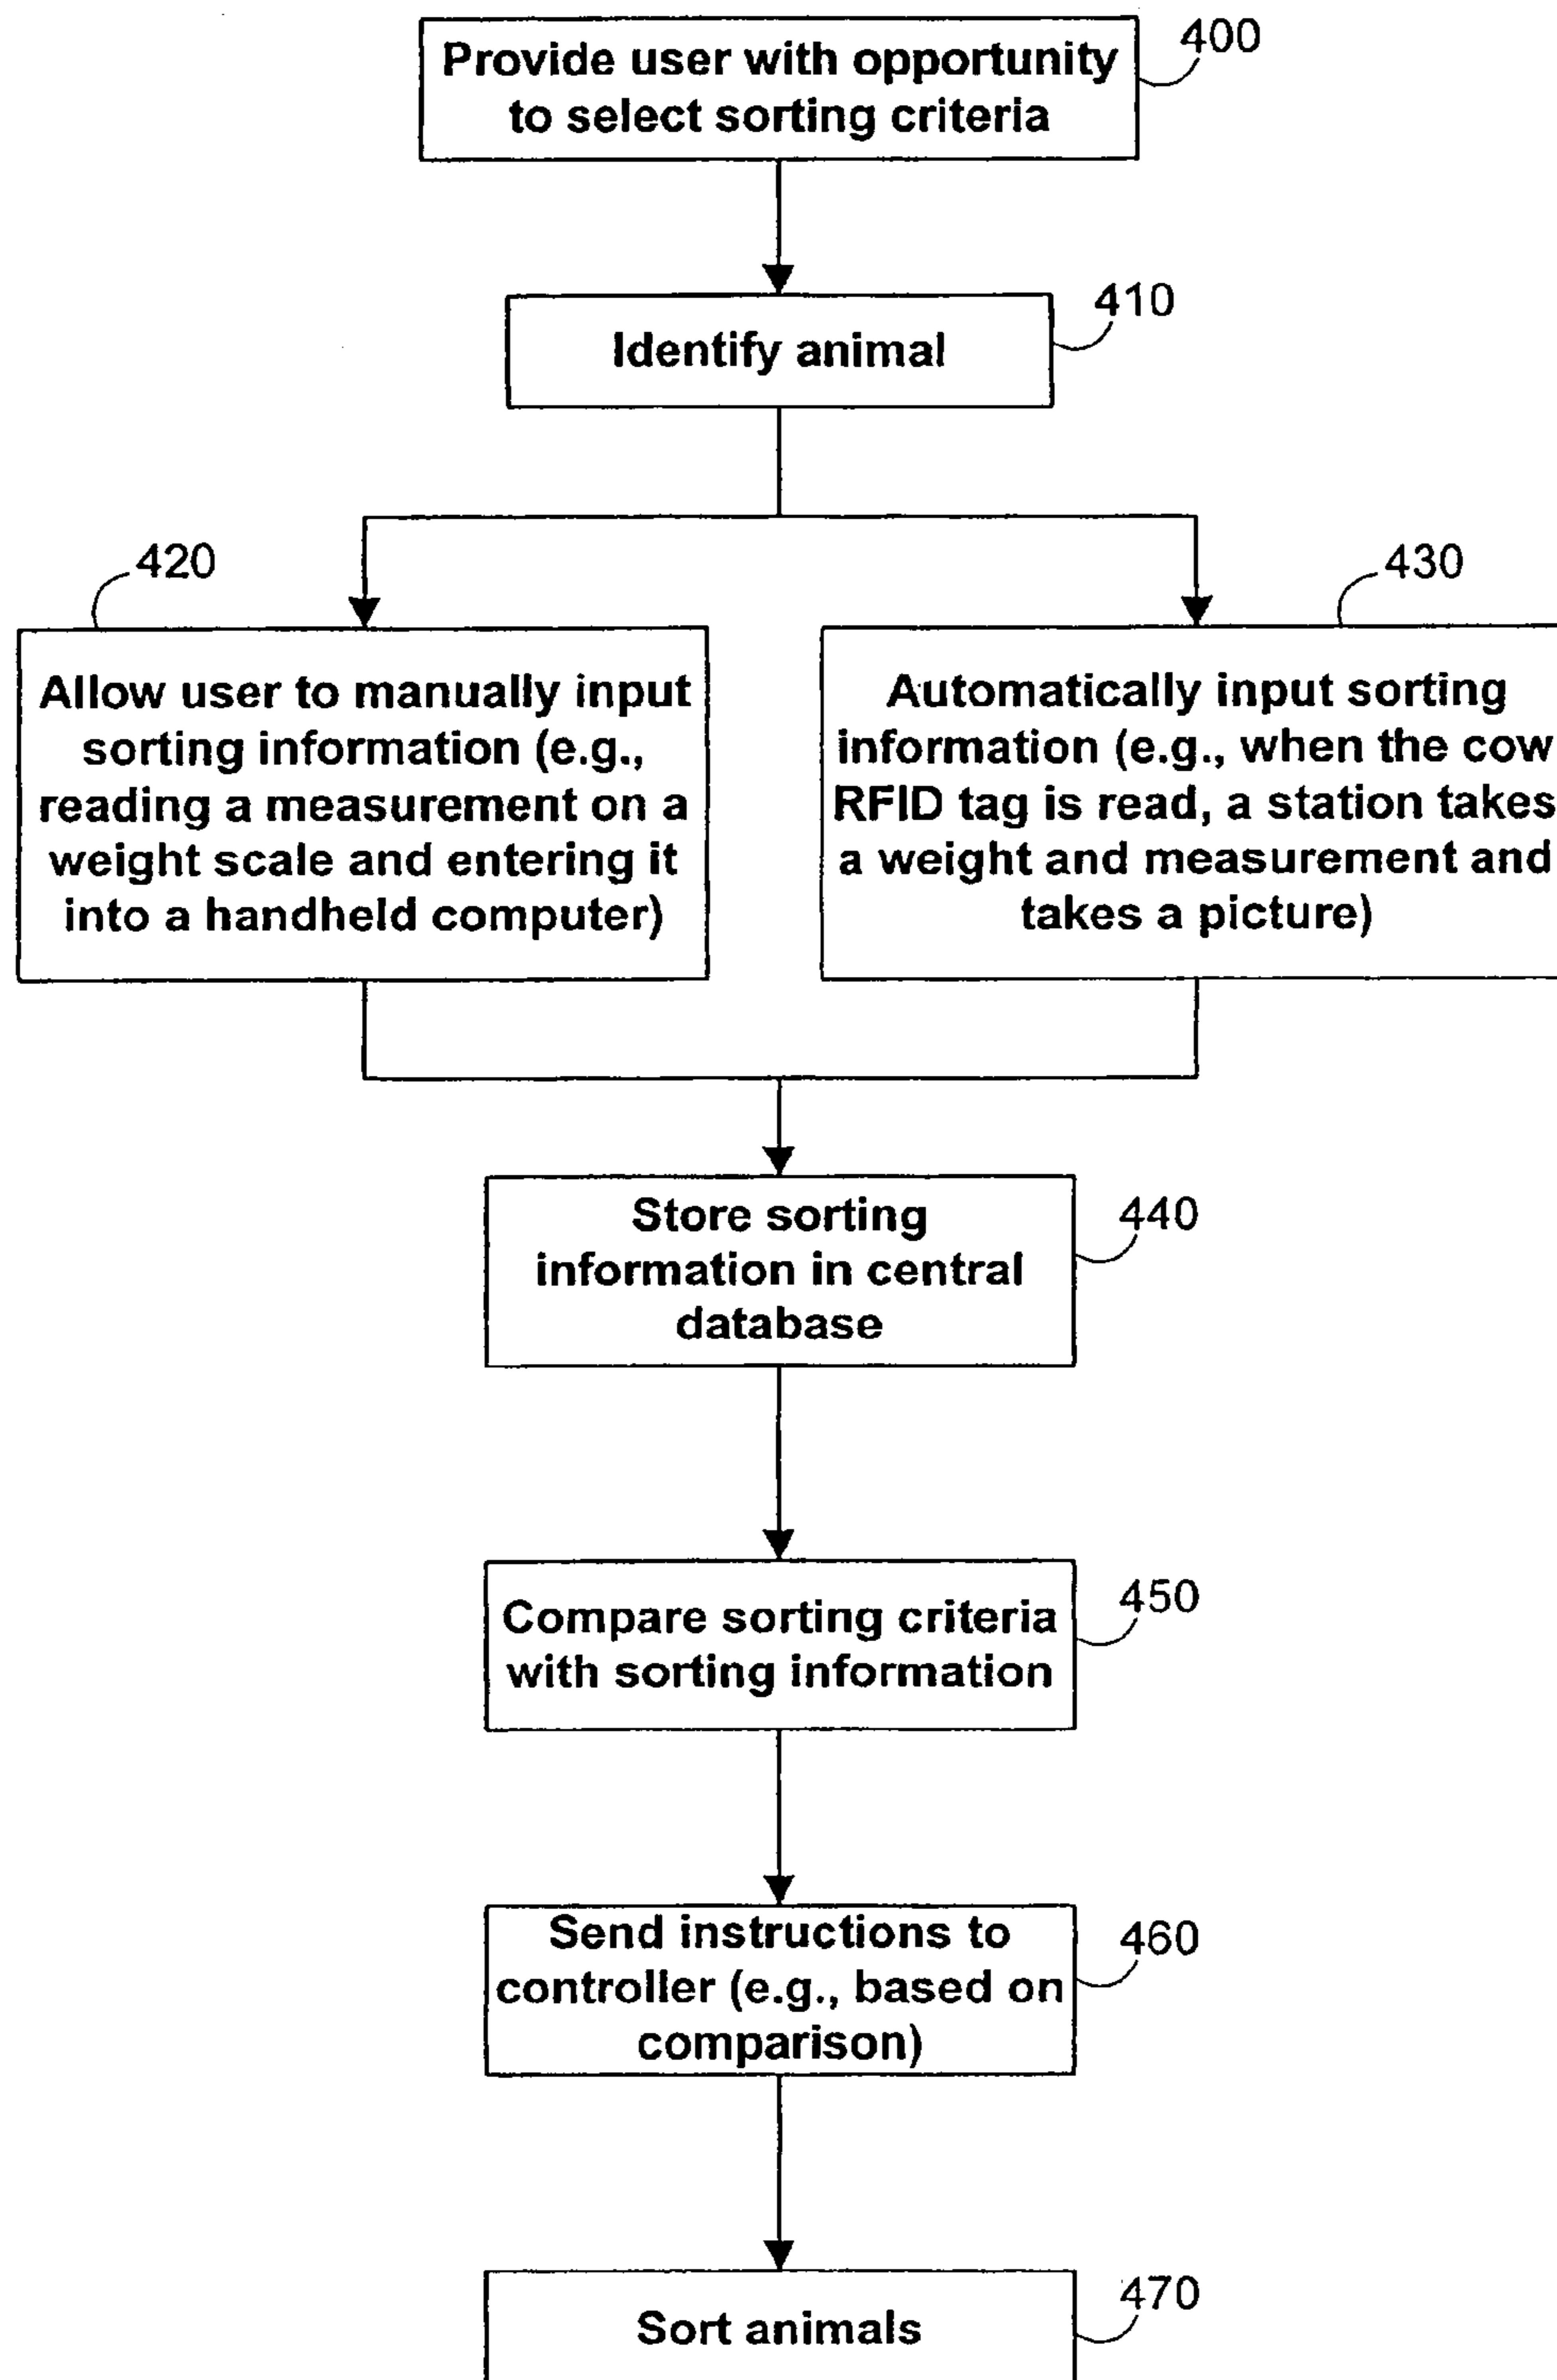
Provide user with opportunity to select sorting criteria
400

Identify animal
410

420
Allow user to manually input sorting information (e.g., reading a measurement on a weight scale and entering it into a handheld computer)

430
Automatically input sorting information (e.g., when the cow RFID tag is read, a station takes a weight and measurement and takes a picture)

Store sorting information in central database
440

Compare sorting criteria with sorting information
450

Send instructions to controller (e.g., based on comparison)
460

Sort animals
470